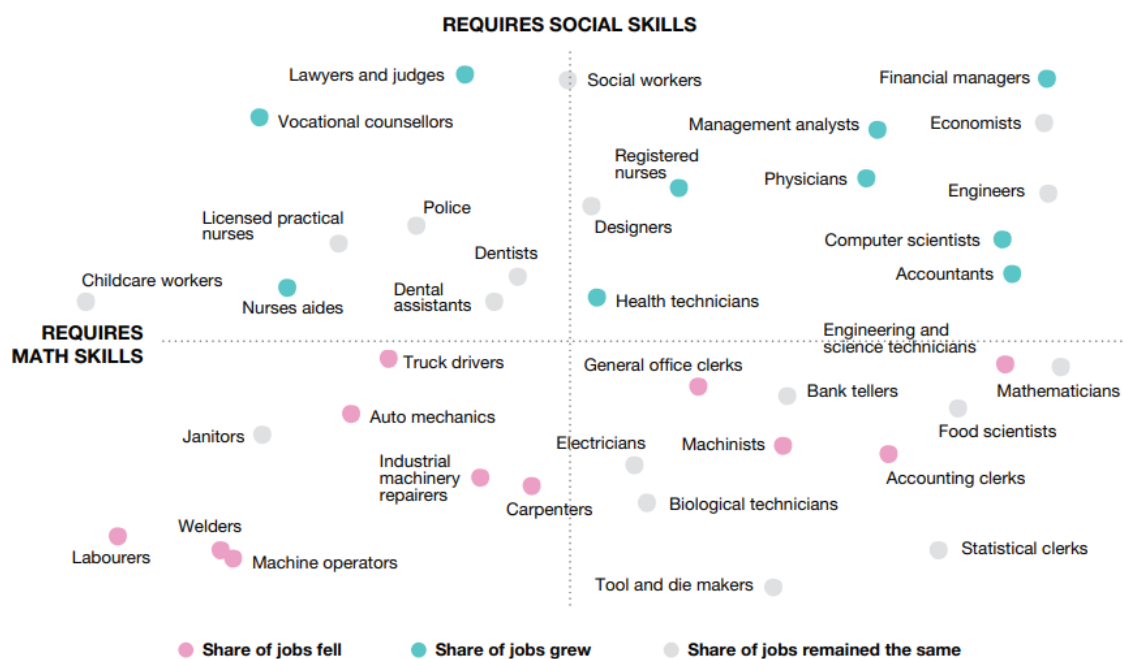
REQUIRES SOCIAL SKILLS

REQUIRES MATH SKILLS

Lawyers and judges
Social workers
Financial managers
Vocational counsellors
Management analysts
Economists
Registered nurses
Physicians
Engineers
Licensed practical nurses
Police
Designers
Computer scientists
Dentists
Accountants
Childcare workers
Nurses aides
Dental assistants
Health technicians
Engineering and science technicians
Truck drivers
General office clerks
Mathematicians
Bank tellers
Auto mechanics
Food scientists
Janitors
Electricians
Machinists
Industrial machinery repairers
Accounting clerks
Carpenters
Biological technicians
Welders
Labourers
Machine operators
Statistical clerks
Tool and die makers

Share of jobs fell
Share of jobs grew
Share of jobs remained the same